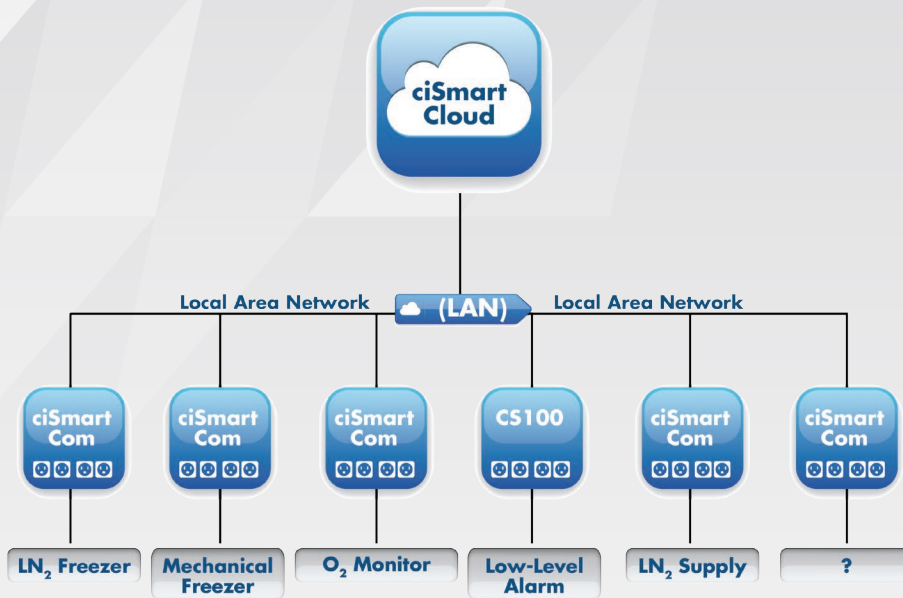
ciSmart Cloud

Local Area Network (LAN) Local Area Network

ciSmart Com

ciSmart Com

ciSmart Com

CS100

ciSmart Com

ciSmart Com

$LN_2$ Freezer

Mechanical Freezer

$O_2$ Monitor

Low-Level Alarm

$LN_2$ Supply

?